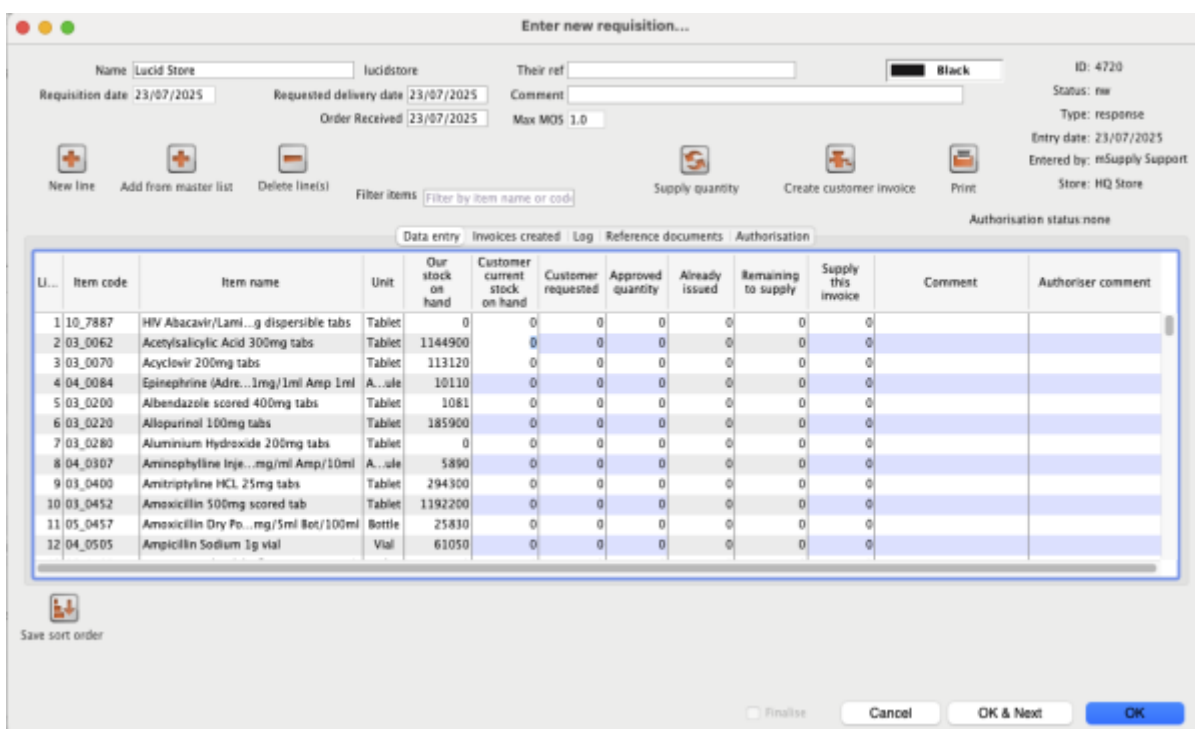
Enter new requisition...

Name Lucid Store lucidstore
Their ref
Black
ID: 4720
Requisition date 23/07/2025
Requested delivery date 23/07/2025
Comment
Status: nw
Order Received 23/07/2025
Max MOS 1.0
Type: response
Entry date: 23/07/2025
Entered by: mSupply Support
Store: HQ Store

New line
Add from master list
Delete line(s)
Filter items Filter by item name or code
Supply quantity
Create customer invoice
Print

Authorisation status:none

Data entry | Invoices created | Log | Reference documents | Authorisation

| Li... | Item code | Item name | Unit | Our stock on hand | Customer current stock on hand | Customer requested | Approved quantity | Already issued | Remaining to supply | Supply this invoice | Comment | Authoriser comment |
|---|---|---|---|---|---|---|---|---|---|---|---|---|
| 1 | 10_7887 | HIV Abacavir/Lami...g dispersible tabs | Tablet | 0 | 0 | 0 | 0 | 0 | 0 | 0 | | |
| 2 | 03_0062 | Acetylsalicylic Acid 300mg tabs | Tablet | 1144900 | 0 | 0 | 0 | 0 | 0 | 0 | | |
| 3 | 03_0070 | Acyclovir 200mg tabs | Tablet | 113120 | 0 | 0 | 0 | 0 | 0 | 0 | | |
| 4 | 04_0084 | Epinephrine (Adre...1mg/1ml Amp 1ml | A...ule | 10110 | 0 | 0 | 0 | 0 | 0 | 0 | | |
| 5 | 03_0200 | Albendazole scored 400mg tabs | Tablet | 1081 | 0 | 0 | 0 | 0 | 0 | 0 | | |
| 6 | 03_0220 | Allopurinol 100mg tabs | Tablet | 185900 | 0 | 0 | 0 | 0 | 0 | 0 | | |
| 7 | 03_0280 | Aluminium Hydroxide 200mg tabs | Tablet | 0 | 0 | 0 | 0 | 0 | 0 | 0 | | |
| 8 | 04_0307 | Aminophylline Inje...mg/ml Amp/10ml | A...ule | 5890 | 0 | 0 | 0 | 0 | 0 | 0 | | |
| 9 | 03_0400 | Amitriptyline HCL 25mg tabs | Tablet | 294300 | 0 | 0 | 0 | 0 | 0 | 0 | | |
| 10 | 03_0452 | Amoxicillin 500mg scored tab | Tablet | 1192200 | 0 | 0 | 0 | 0 | 0 | 0 | | |
| 11 | 05_0457 | Amoxicillin Dry Po...mg/5ml Bot/100ml | Bottle | 25830 | 0 | 0 | 0 | 0 | 0 | 0 | | |
| 12 | 04_0505 | Ampicillin Sodium 1g vial | Vial | 61050 | 0 | 0 | 0 | 0 | 0 | 0 | | |

Save sort order

Finalise
Cancel
OK & Next
OK